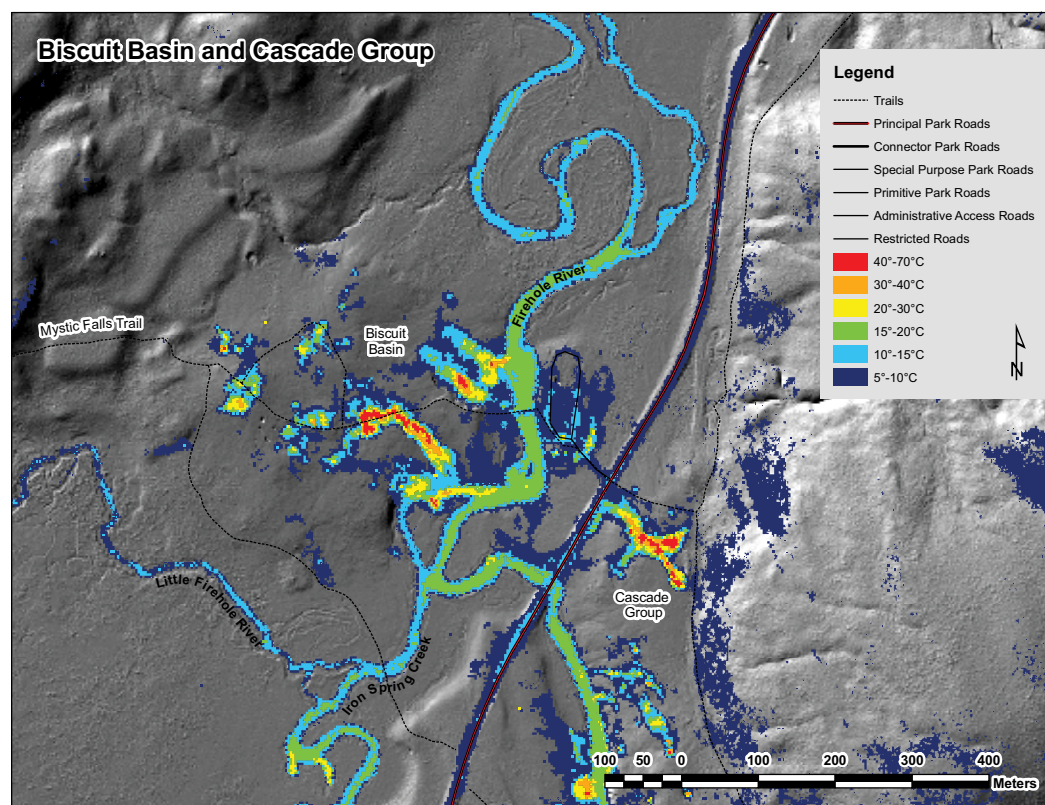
Biscuit Basin and Cascade Group

Legend
Trails
Principal Park Roads
Connector Park Roads
Special Purpose Park Roads
Primitive Park Roads
Administrative Access Roads
Restricted Roads
40°-70°C
30°-40°C
20°-30°C
15°-20°C
10°-15°C
5°-10°C

N

Mystic Falls Trail
Biscuit Basin
Firehole River
Little Firehole River
Iron Spring Creek
Cascade Group

100 50 0 100 200 300 400 Meters